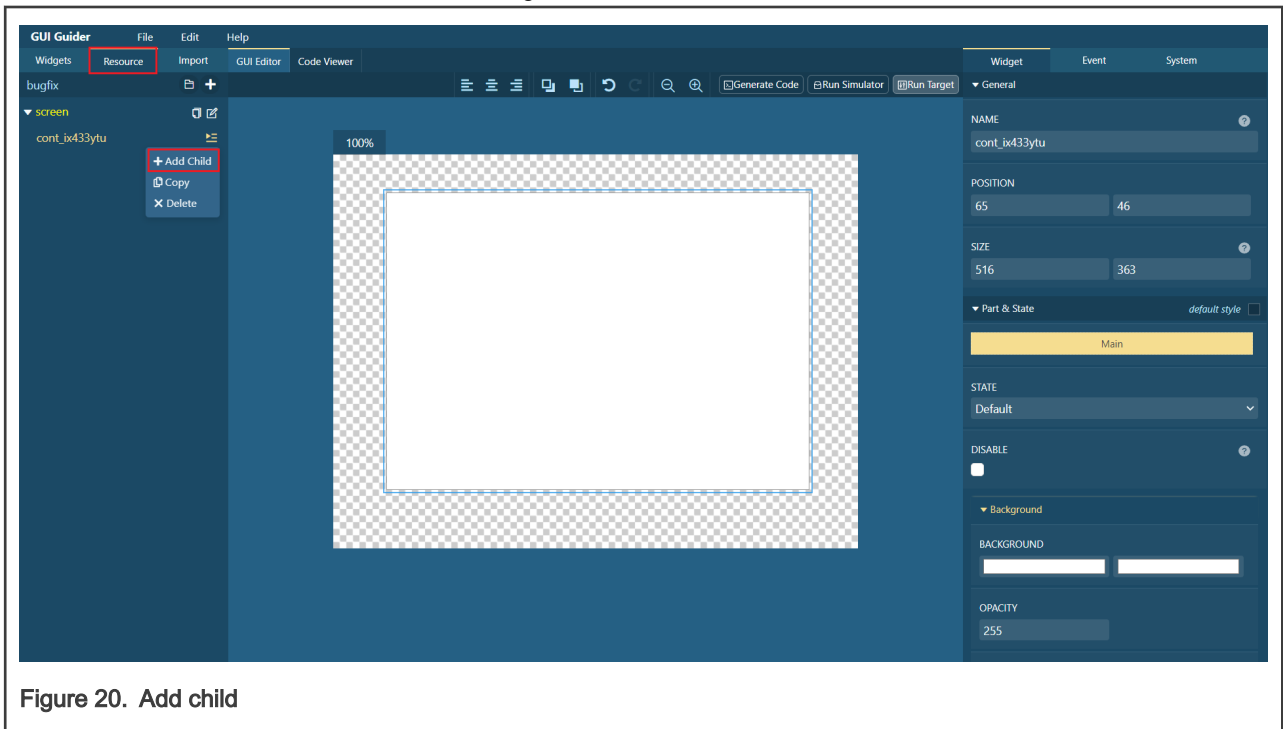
GUI Guider File Edit Help

Widgets Resource Import

GUI Editor Code Viewer

Widget Event System

bugfix

screen

cont_ix433ytu

+ Add Child
Copy
Delete

Generate Code Run Simulator Run Target

100%

General

NAME
cont_ix433ytu

POSITION
65
46

SIZE
516
363

Part & State
default style

Main

STATE
Default

DISABLE

Background

BACKGROUND

OPACITY
255

Figure 20. Add child